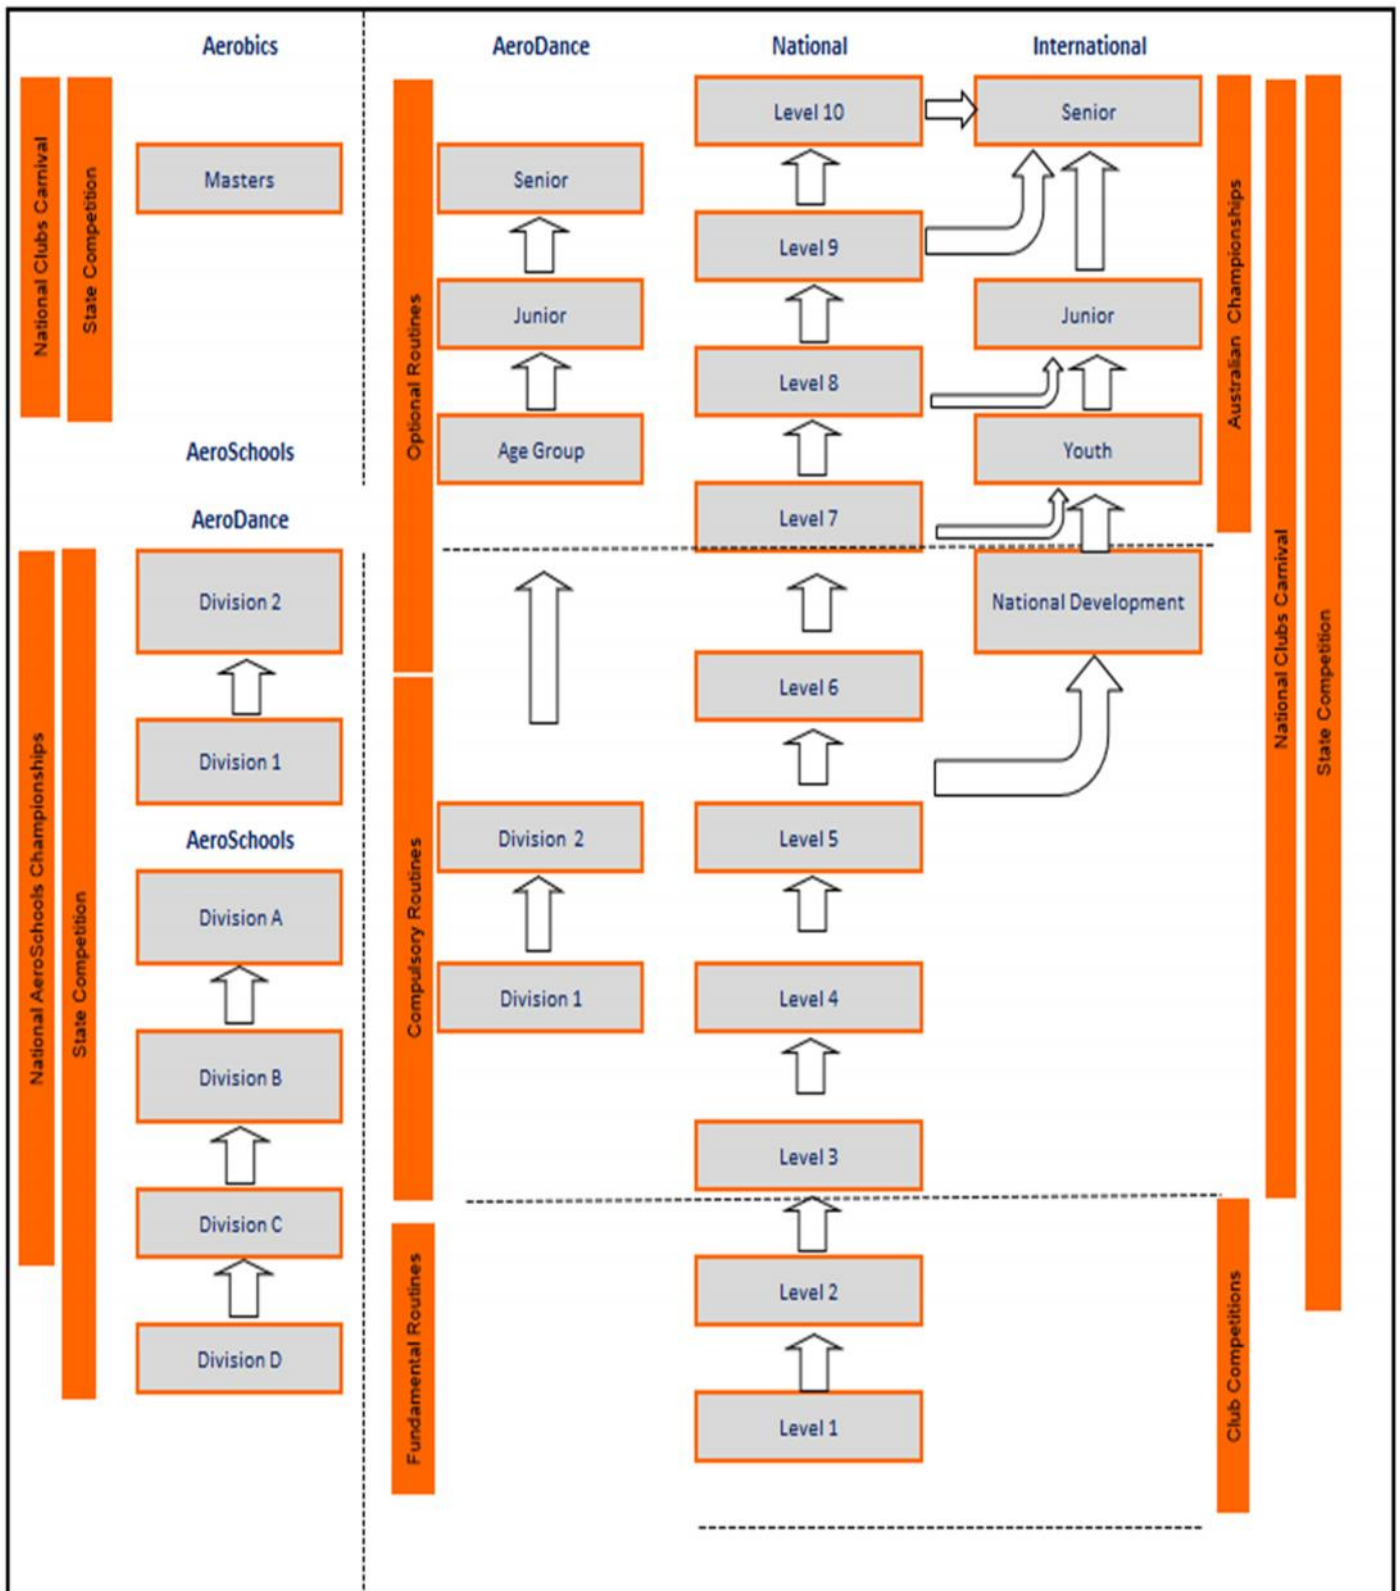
Aerobics

National Clubs Carnival

State Competition

Masters

AeroSchools

AeroDance

National AeroSchools Championships

State Competition

Division 2

Division 1

AeroSchools

Division A

Division B

Division C

Division D

AeroDance

Optional Routines

Senior

Junior

Age Group

Compulsory Routines

Division 2

Division 1

Fundamental Routines

National

Level 10

Level 9

Level 8

Level 7

Level 6

Level 5

Level 4

Level 3

Level 2

Level 1

International

Senior

Junior

Youth

National Development

Australian Championships

National Clubs Carnival

State Competition

Club Competitions